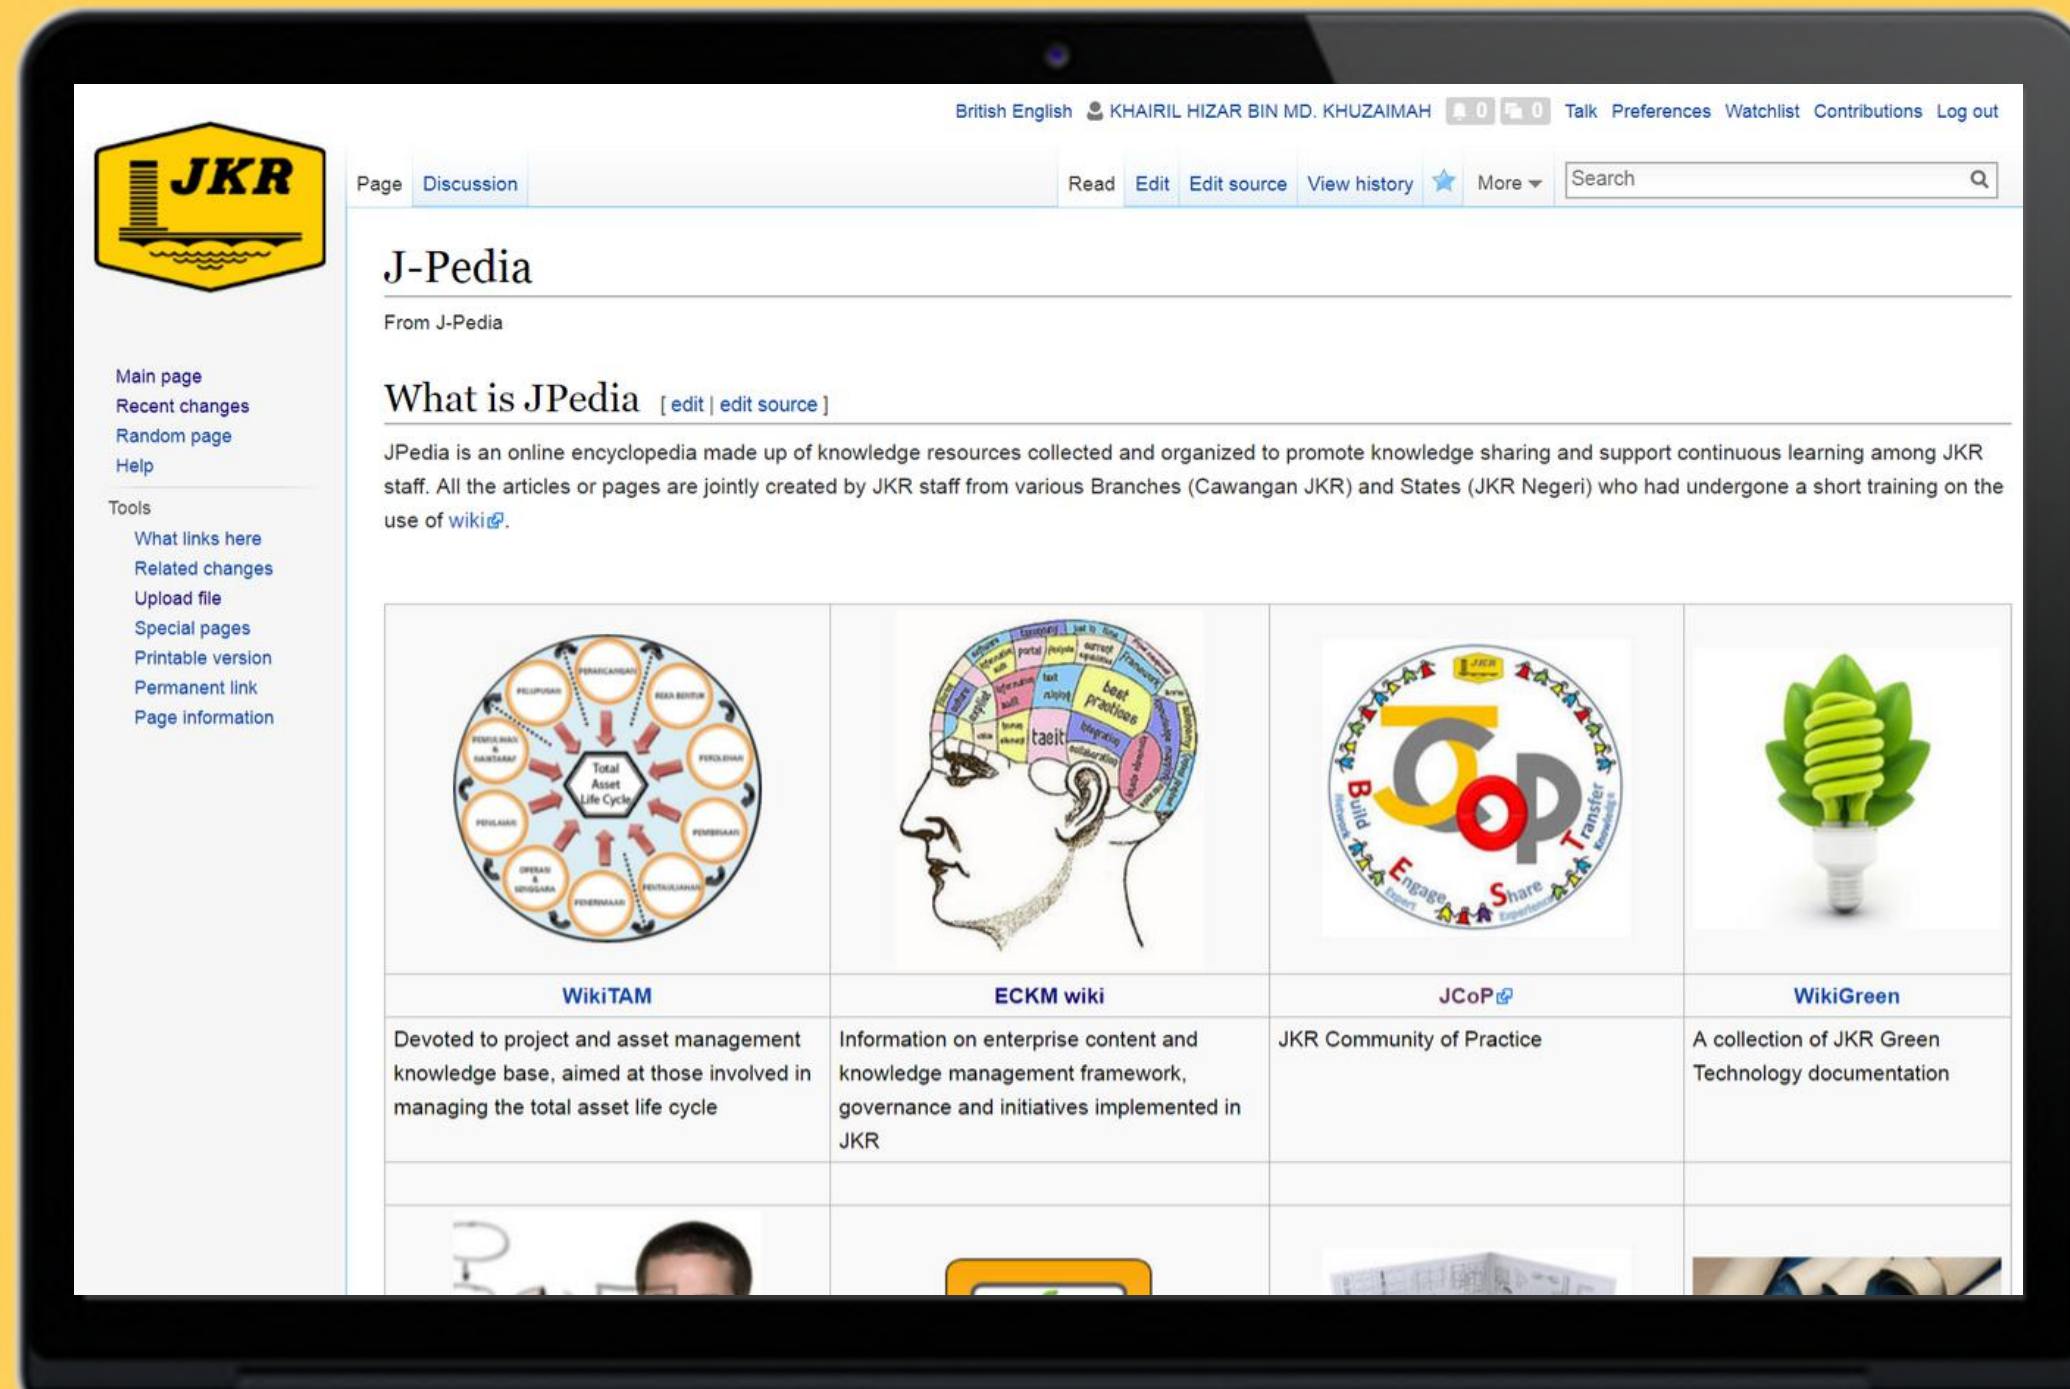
British English KHAIRIL HIZAR BIN MD. KHUZAIMAH 0 0 Talk Preferences Watchlist Contributions Log out

JKR

Page Discussion Read Edit Edit source View history More Search

J-Pedia

From J-Pedia

Main page
Recent changes
Random page
Help

Tools
What links here
Related changes
Upload file
Special pages
Printable version
Permanent link
Page information

What is JPedia [ edit | edit source ]

JPedia is an online encyclopedia made up of knowledge resources collected and organized to promote knowledge sharing and support continuous learning among JKR staff. All the articles or pages are jointly created by JKR staff from various Branches (Cawangan JKR) and States (JKR Negeri) who had undergone a short training on the use of wiki.

| Total Asset Life Cycle | taeit best practices | JKR Build Engage Share Transfer | |
|---|---|---|---|
| WikiTAM | ECKM wiki | JCoP | WikiGreen |
| Devoted to project and asset management knowledge base, aimed at those involved in managing the total asset life cycle | Information on enterprise content and knowledge management framework, governance and initiatives implemented in JKR | JKR Community of Practice | A collection of JKR Green Technology documentation |